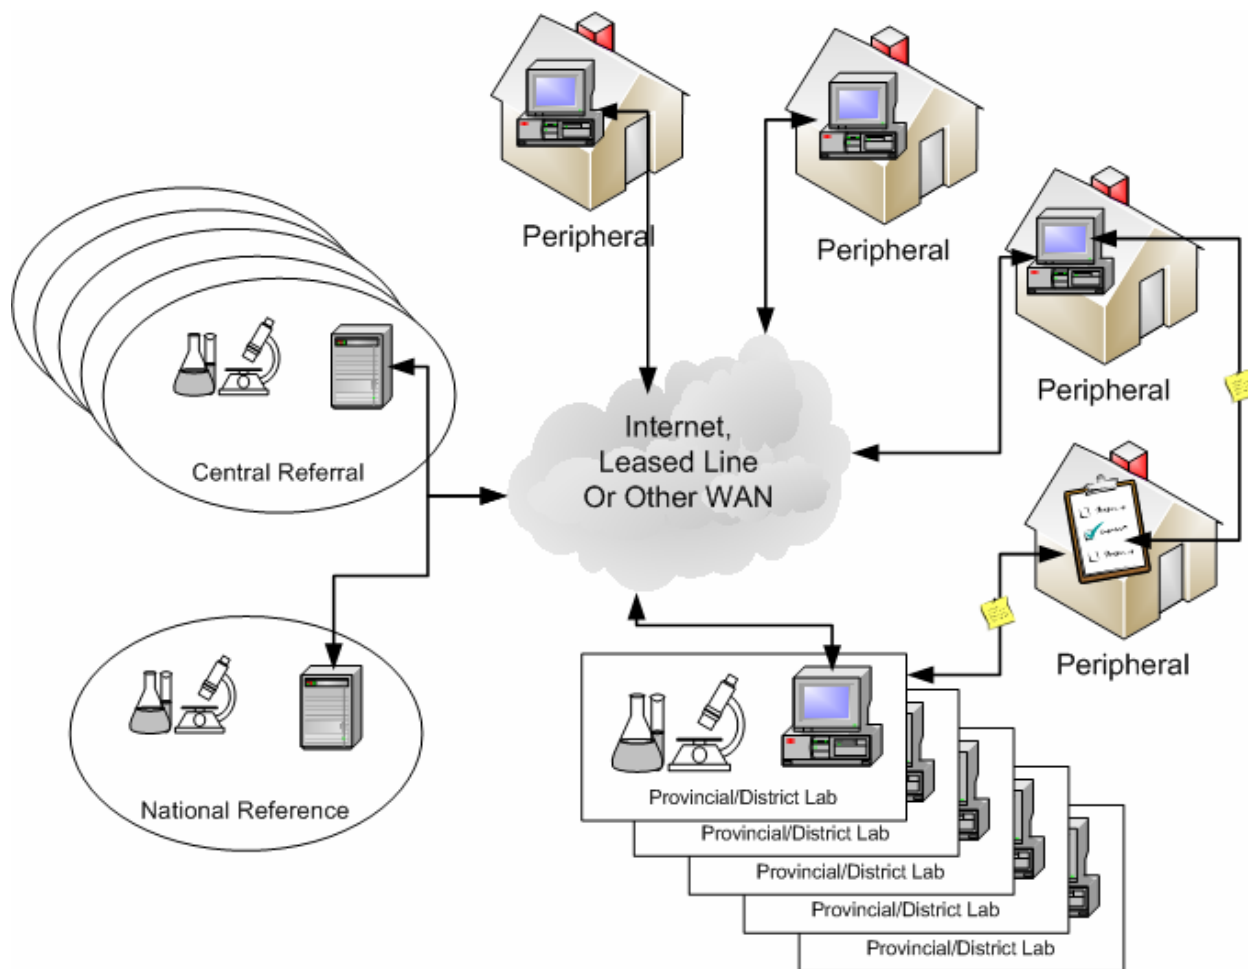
Peripheral

Peripheral

Peripheral

Peripheral

Central Referral

Internet, Leased Line Or Other WAN

National Reference

Provincial/District Lab

Provincial/District Lab

Provincial/District Lab

Provincial/District Lab

Provincial/District Lab